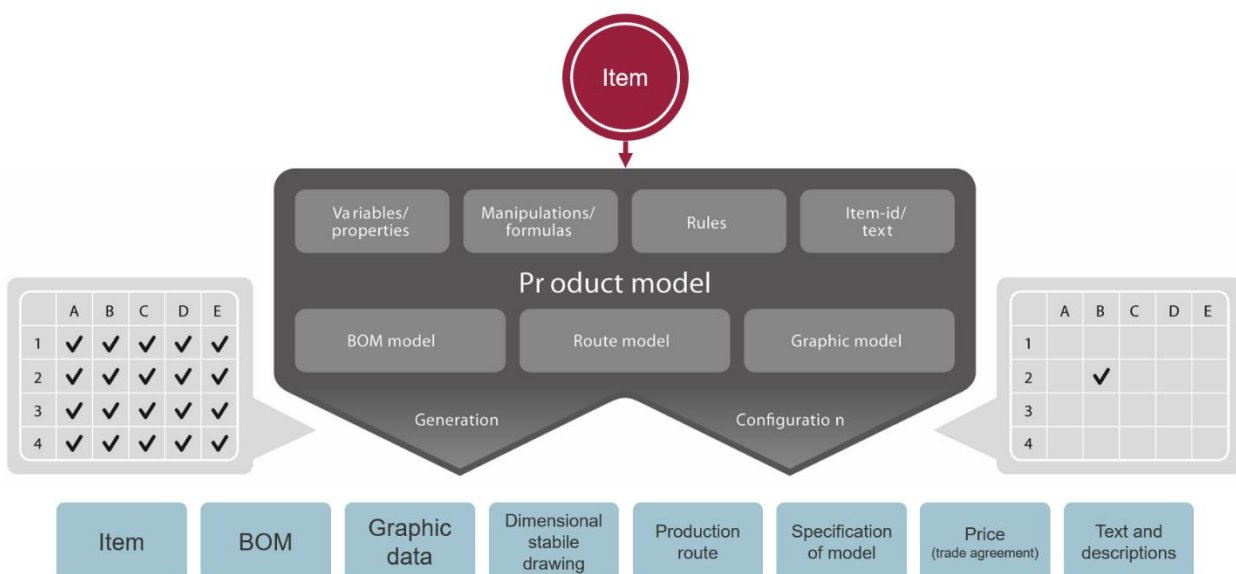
Item

Variables/ properties

Manipulations/ formulas

Rules

Item-id/ text

Product model

BOM model

Route model

Graphic model

Generation

Configuration

| | A | B | C | D | E |
|---|---|---|---|---|---|
| 1 | ✓ | ✓ | ✓ | ✓ | ✓ |
| 2 | ✓ | ✓ | ✓ | ✓ | ✓ |
| 3 | ✓ | ✓ | ✓ | ✓ | ✓ |
| 4 | ✓ | ✓ | ✓ | ✓ | ✓ |

| | A | B | C | D | E |
|---|---|---|---|---|---|
| 1 | | | | | |
| 2 | | ✓ | | | |
| 3 | | | | | |
| 4 | | | | | |

Item

BOM

Graphic data

Dimensional stabile drawing

Production route

Specification of model

Price (trade agreement)

Text and descriptions